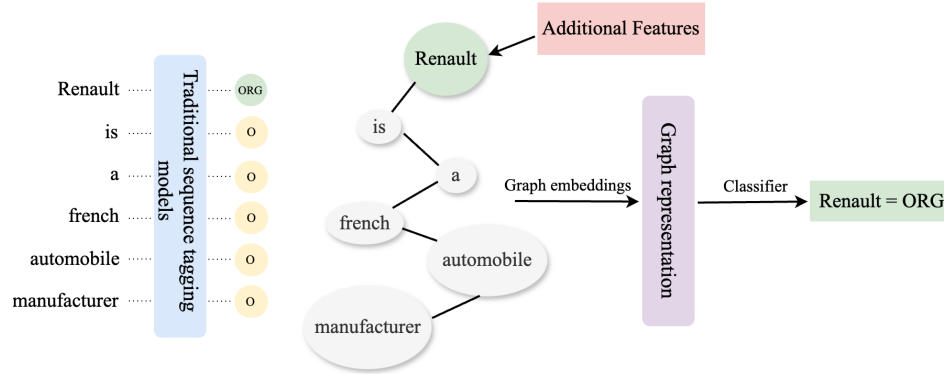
Renault
is
a
french
automobile
manufacturer

Traditional sequence tagging models

ORG
O
O
O
O
O

Additional Features

Renault
is
a
french
automobile
manufacturer

Graph embeddings

Graph representation

Classifier

Renault = ORG